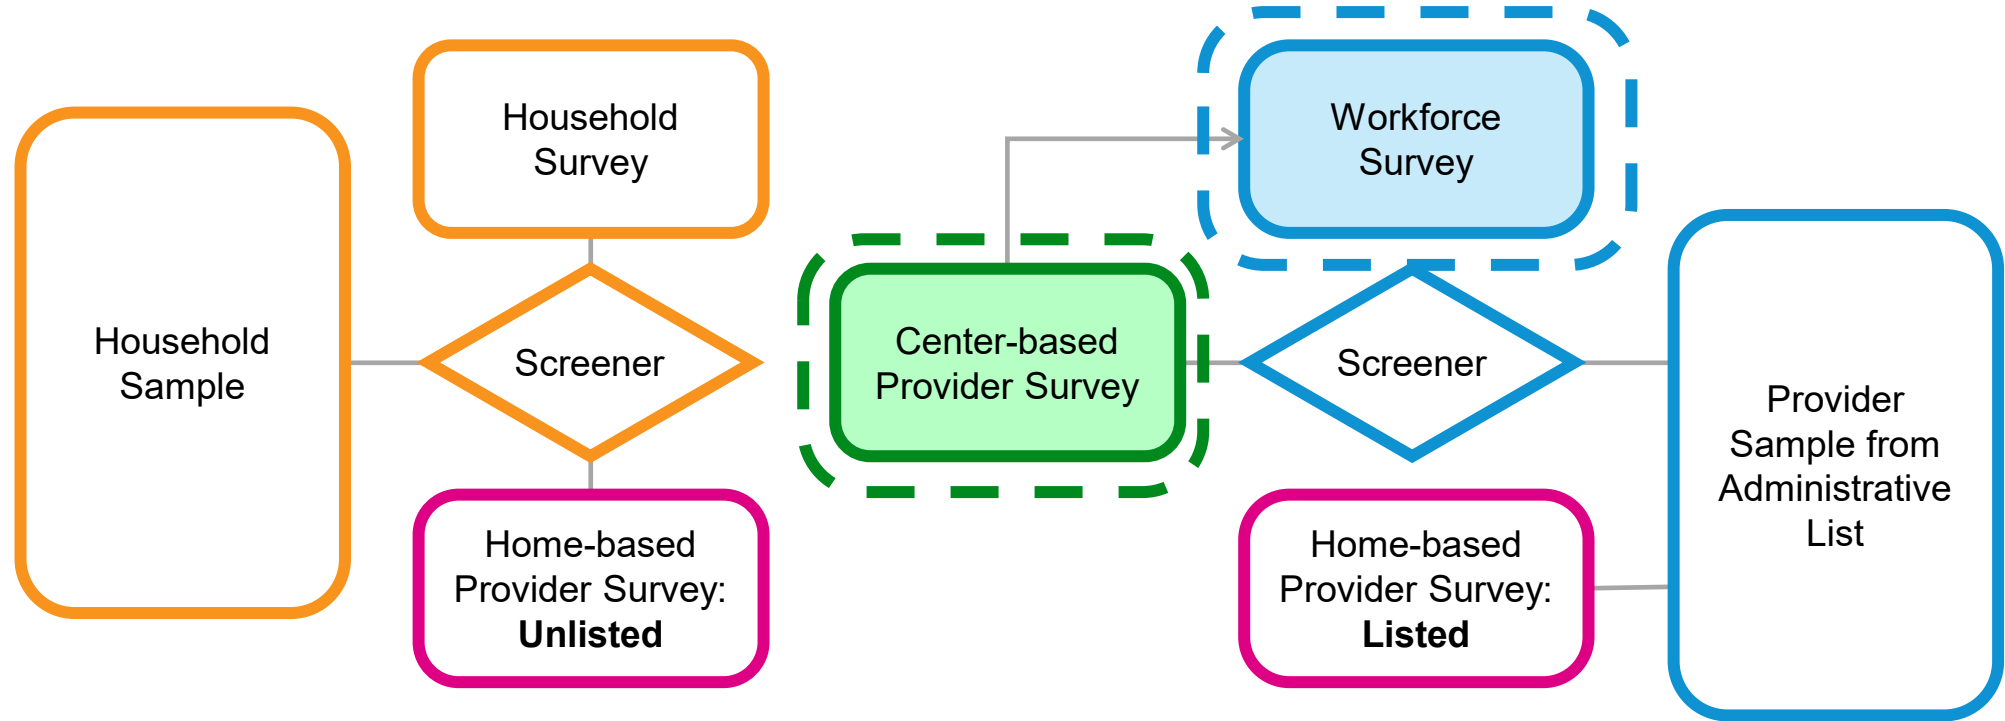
Household Sample

Household Survey

Screener

Home-based Provider Survey: **Unlisted**

Center-based Provider Survey

Workforce Survey

Screener

Home-based Provider Survey: **Listed**

Provider Sample from Administrative List